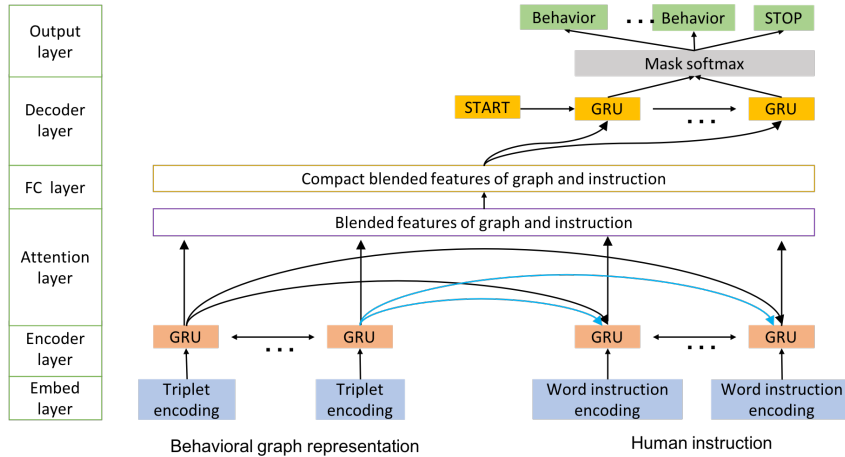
Output layer

Decoder layer

FC layer

Attention layer

Encoder layer

Embed layer

Behavior

. . .

Behavior

STOP

Mask softmax

START

GRU

. . .

GRU

Compact blended features of graph and instruction

Blended features of graph and instruction

GRU

. . .

GRU

GRU

. . .

GRU

Triplet encoding

Triplet encoding

Word instruction encoding

Word instruction encoding

Behavioral graph representation

Human instruction